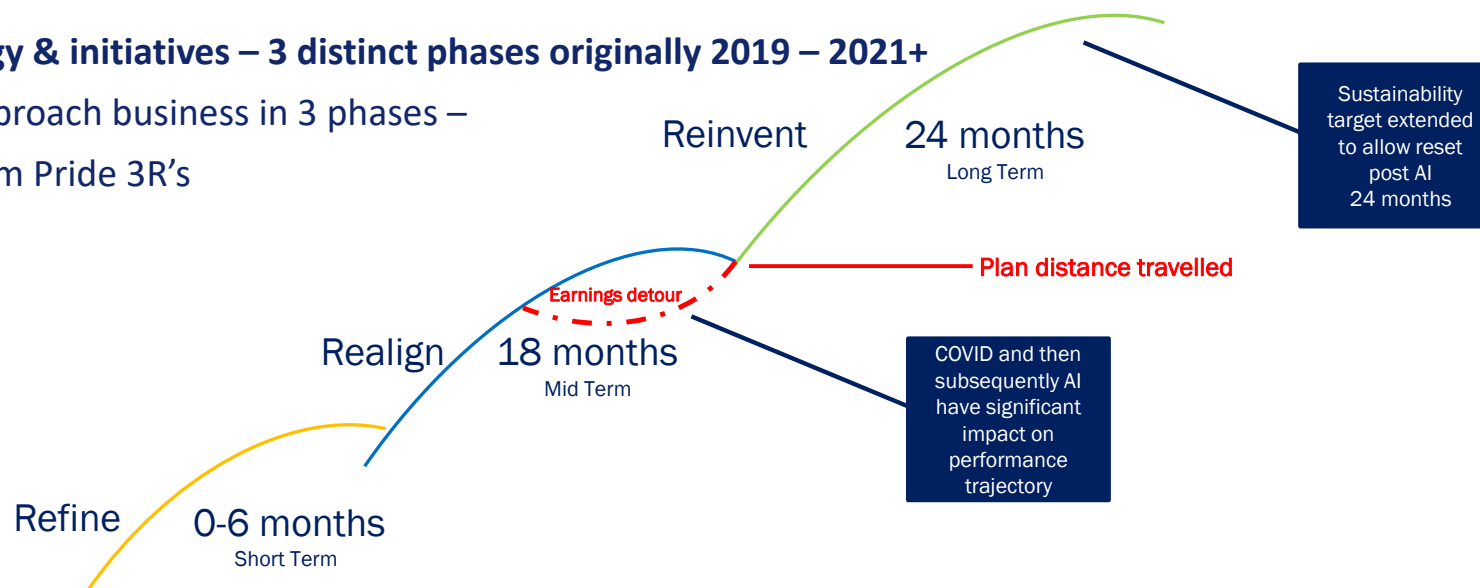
gy & initiatives – 3 distinct phases originally 2019 – 2021+

proach business in 3 phases –

m Pride 3R's

Reinvent 24 months
Long Term

Sustainability target extended to allow reset post AI 24 months

Plan distance travelled

Earnings detour

Realign 18 months
Mid Term

COVID and then subsequently AI have significant impact on performance trajectory

Refine 0-6 months
Short Term